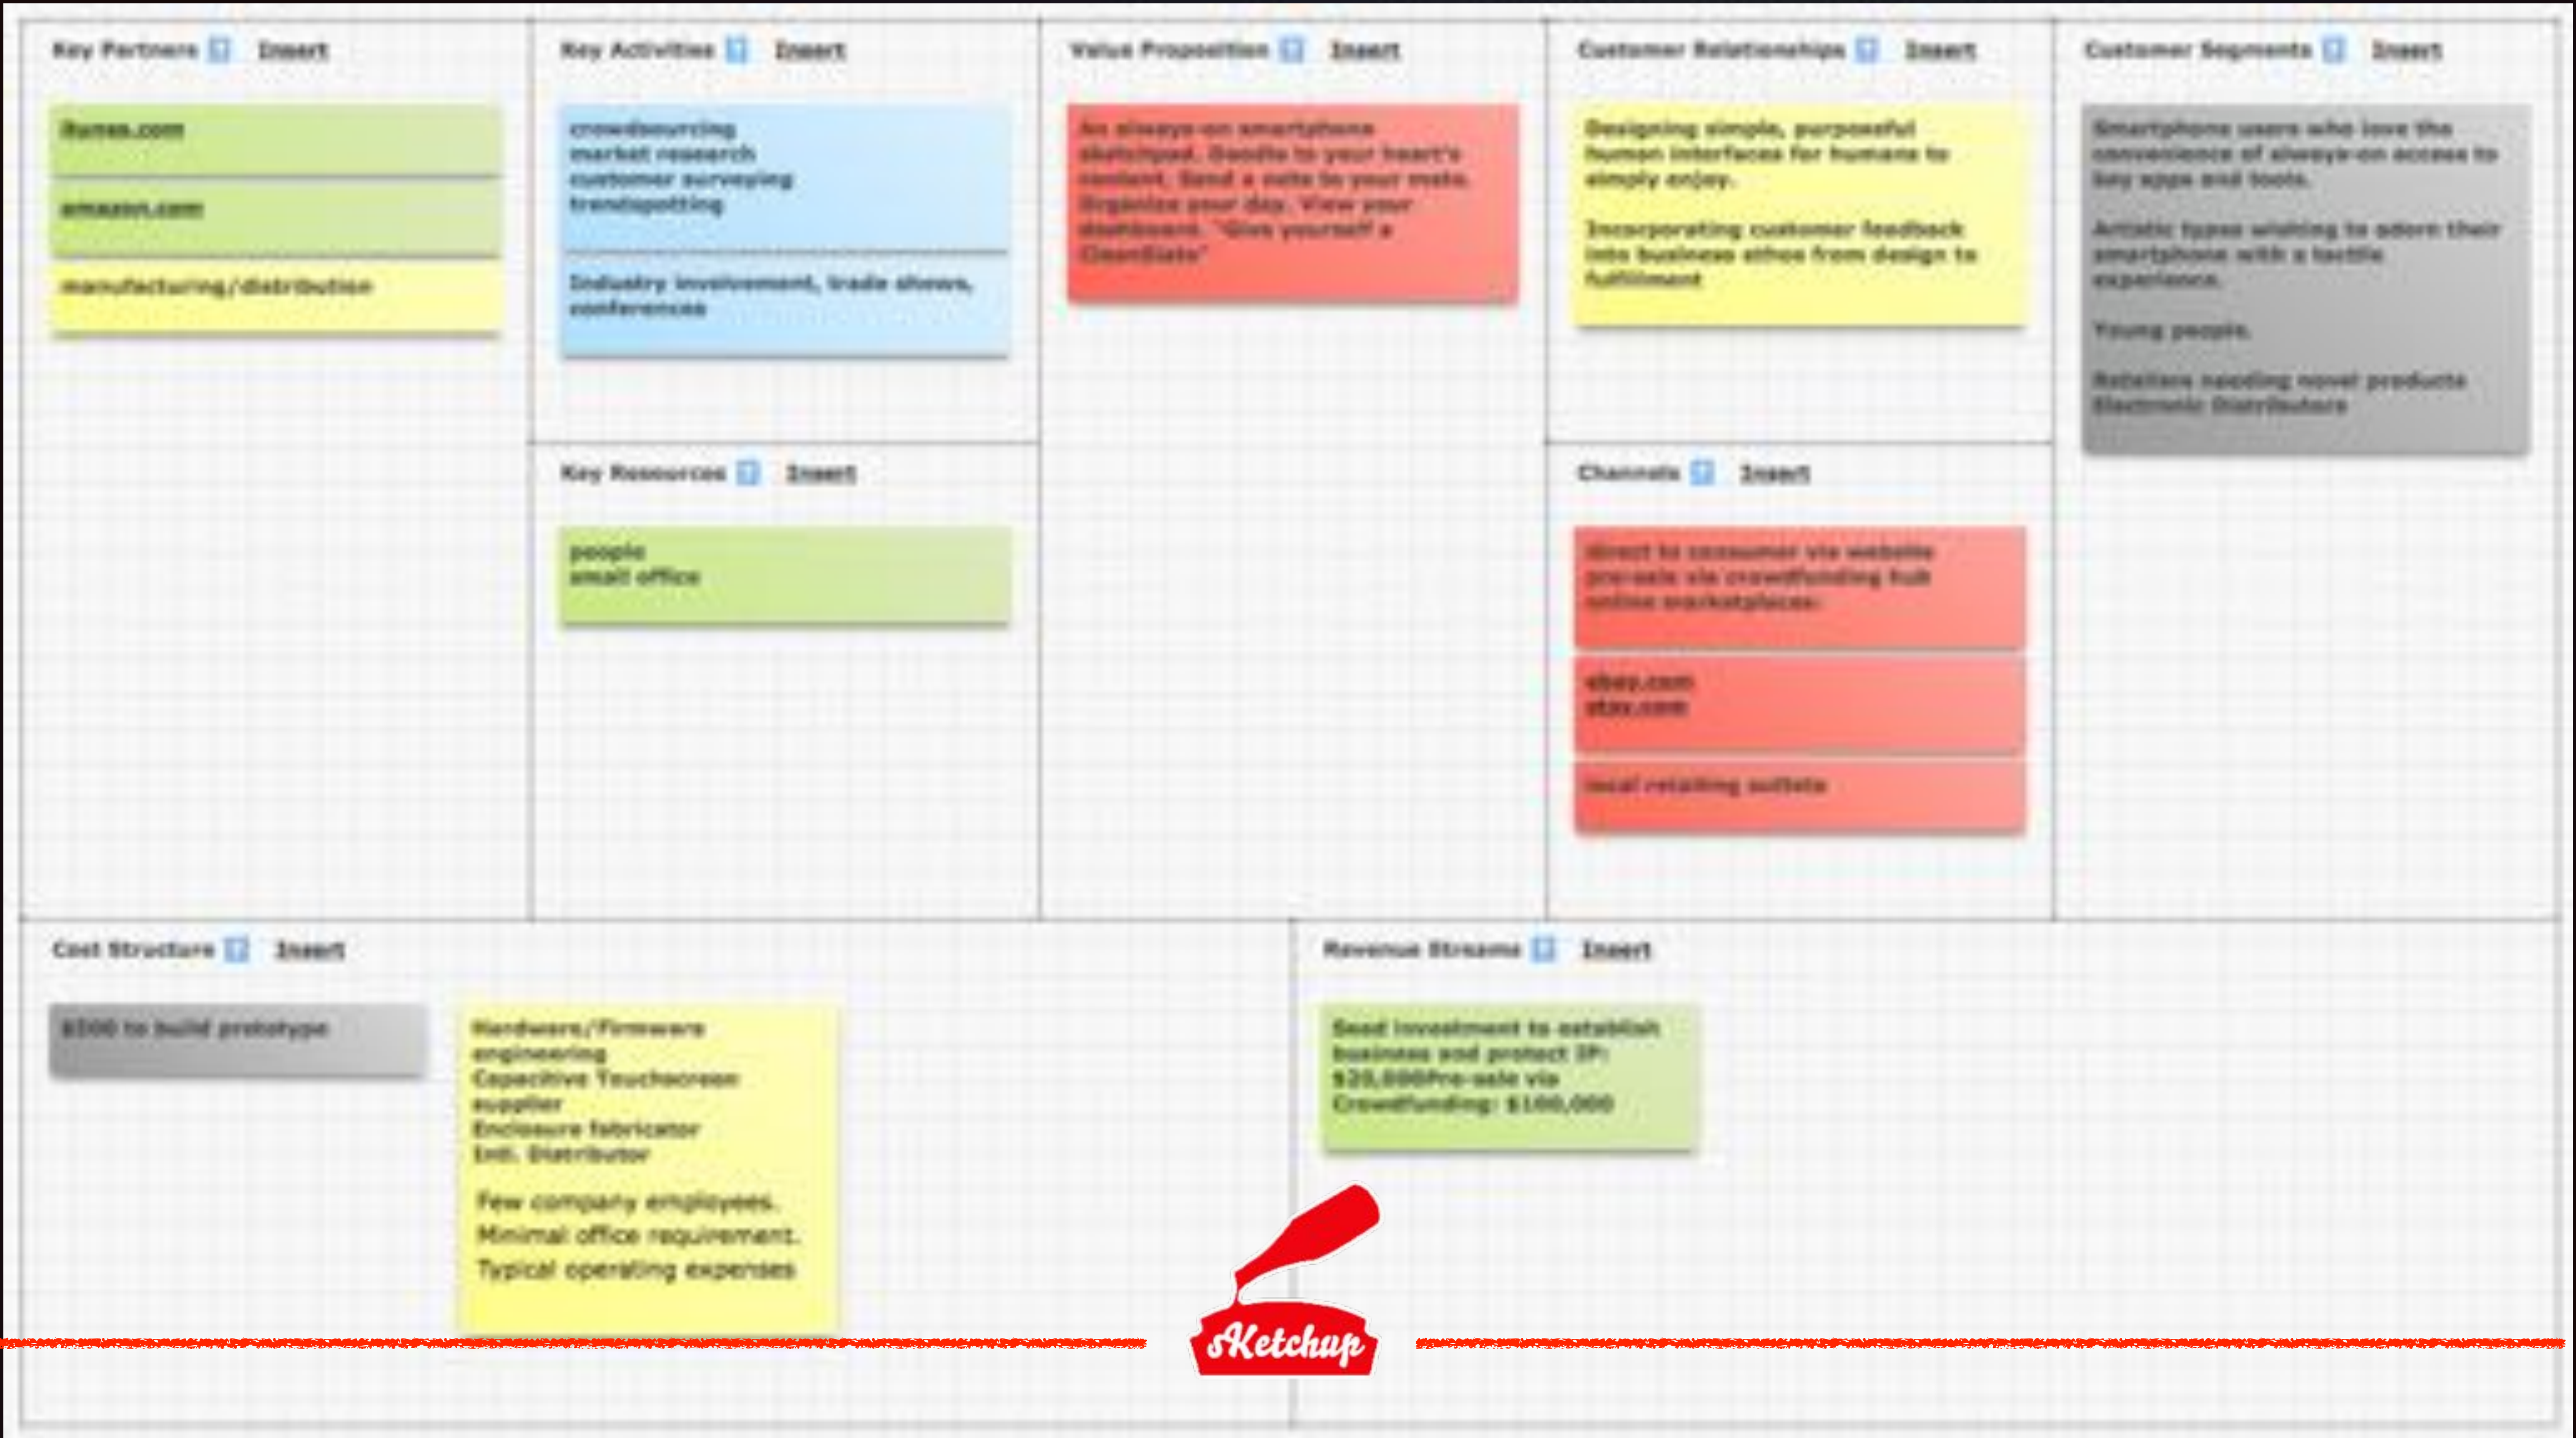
Key Partners Insert

itunes.com

amazon.com

manufacturing/distribution

Key Activities Insert

crowdsourcing
market research
customer surveying
trendspotting

Industry involvement, trade shows, conferences

Key Resources Insert

people
small office

Value Proposition Insert

An always-on smartphone sketchpad. Doodle to your heart's content. Send a note to your mate. Organize your day. View your dashboard. "Give yourself a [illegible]"

Customer Relationships Insert

Designing simple, purposeful human interfaces for humans to simply enjoy.

Incorporating customer feedback into business ethos from design to fulfillment

Channels Insert

direct to consumer via website
pre-sale via crowdfunding hub
online marketplaces:

ebay.com
etsy.com

local retailing outlets

Customer Segments Insert

Smartphone users who love the convenience of always-on access to key apps and tools.

Artistic types wishing to adorn their smartphone with a tactile experience.

Young people.

Retailers needing novel products
Electronic Distributors

Cost Structure Insert

$500 to build prototype

Hardware/Firmware engineering
Capacitive Touchscreen supplier
Enclosure fabricator
Intl. Distributor

Few company employees.
Minimal office requirement.
Typical operating expenses

Revenue Streams Insert

Seed investment to establish business and protect IP: $20,000Pre-sale via Crowdfunding: $100,000

sKetchup